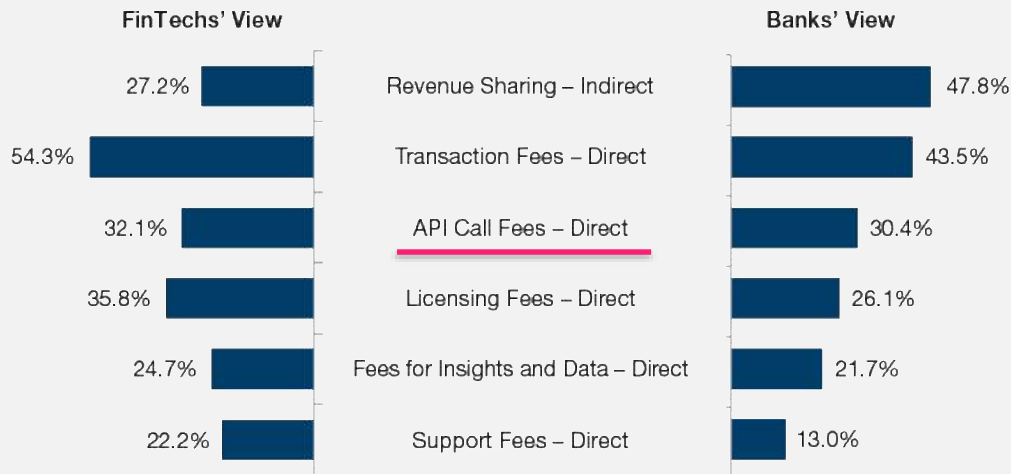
| FinTechs' View | | Banks' View |
|---|---|---|
| 27.2% | Revenue Sharing – Indirect | 47.8% |
| 54.3% | Transaction Fees – Direct | 43.5% |
| 32.1% | API Call Fees – Direct | 30.4% |
| 35.8% | Licensing Fees – Direct | 26.1% |
| 24.7% | Fees for Insights and Data – Direct | 21.7% |
| 22.2% | Support Fees – Direct | 13.0% |